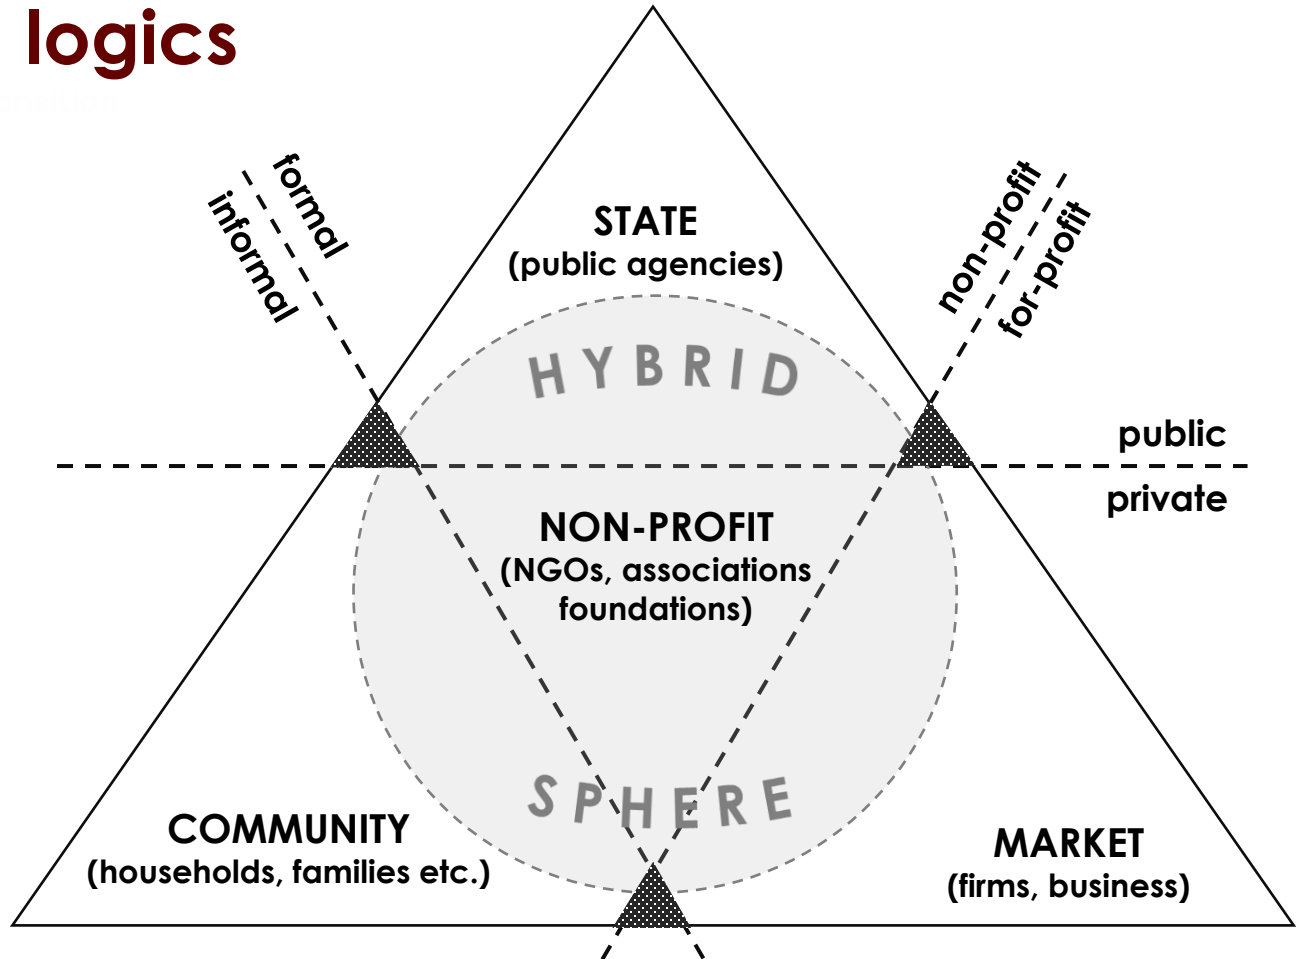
logics

formal
informal

STATE
(public agencies)

non-profit
for-profit

HYBRID

public
private

NON-PROFIT
(NGOs, associations foundations)

SPHERE

COMMUNITY
(households, families etc.)

MARKET
(firms, business)